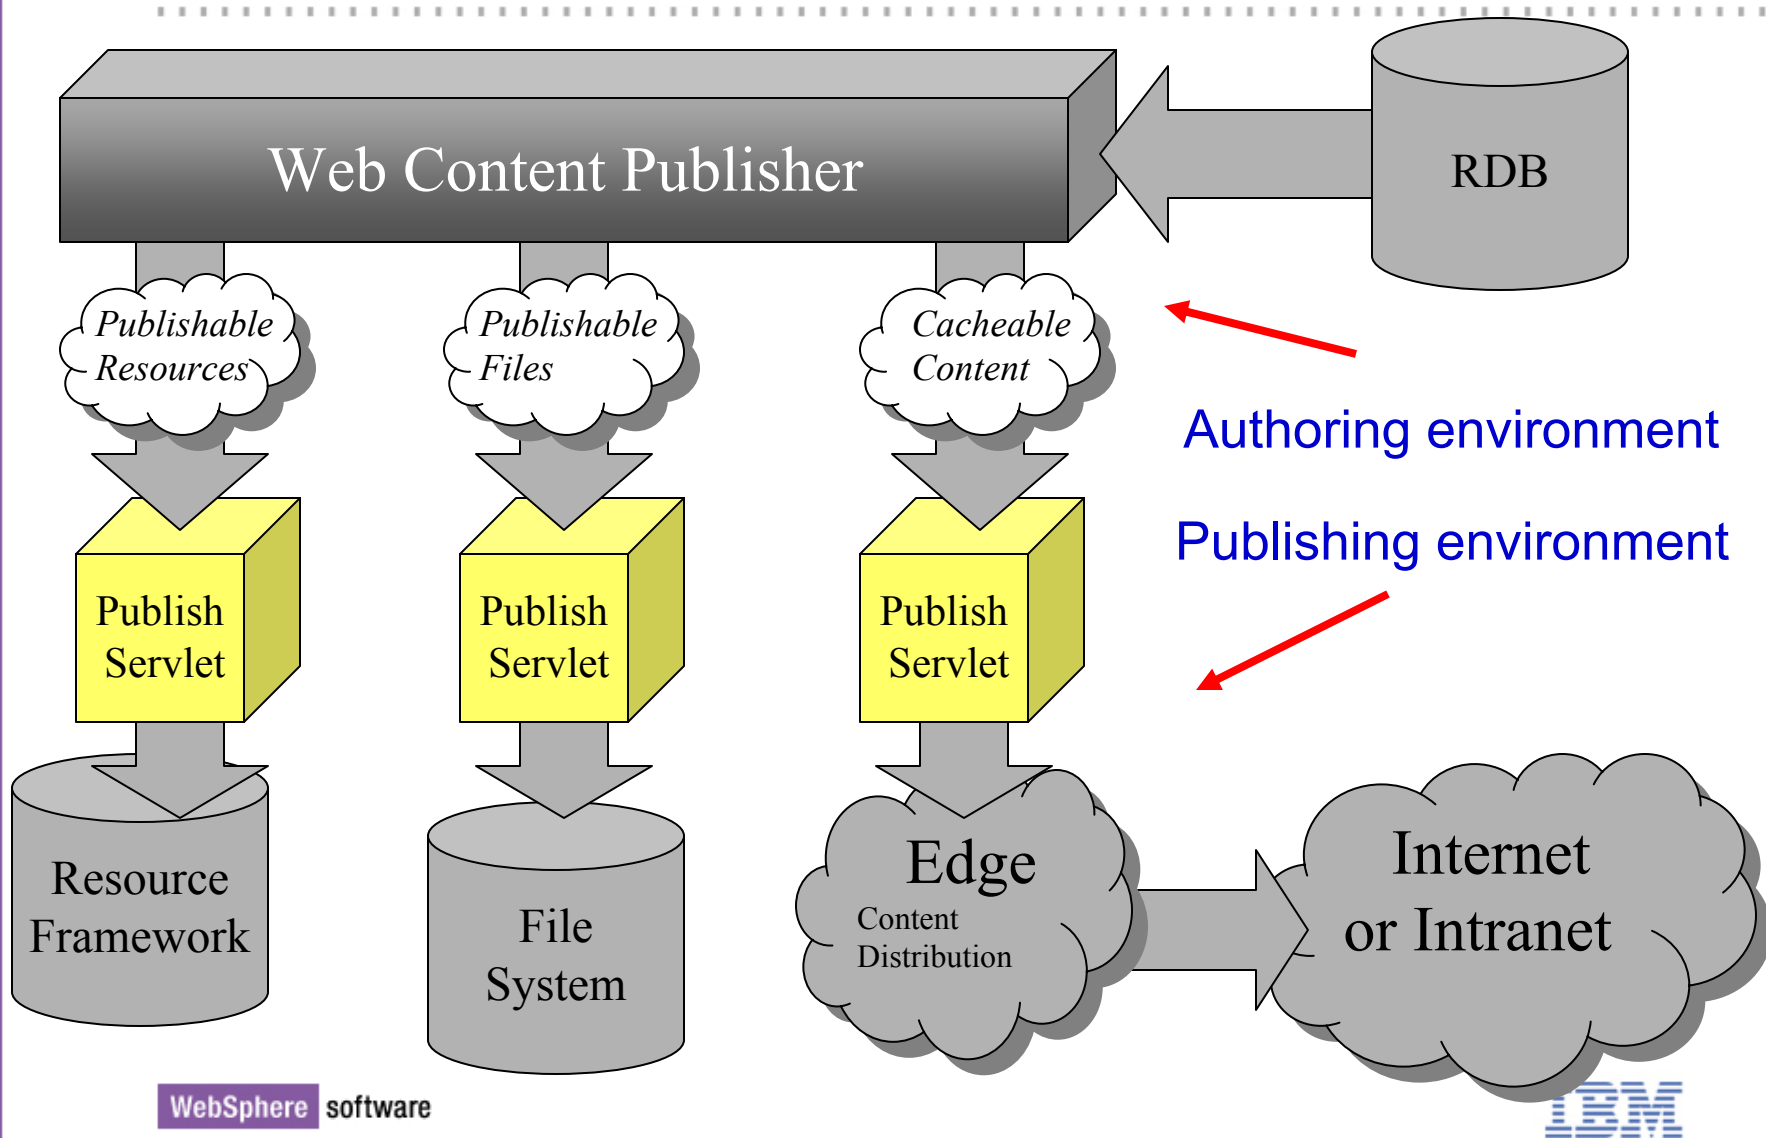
Web Content Publisher

RDB

Publishable Resources

Publishable Files

Cacheable Content

Authoring environment

Publishing environment

Publish Servlet

Publish Servlet

Publish Servlet

Resource Framework

File System

Edge
Content Distribution

Internet or Intranet

WebSphere software

IBM